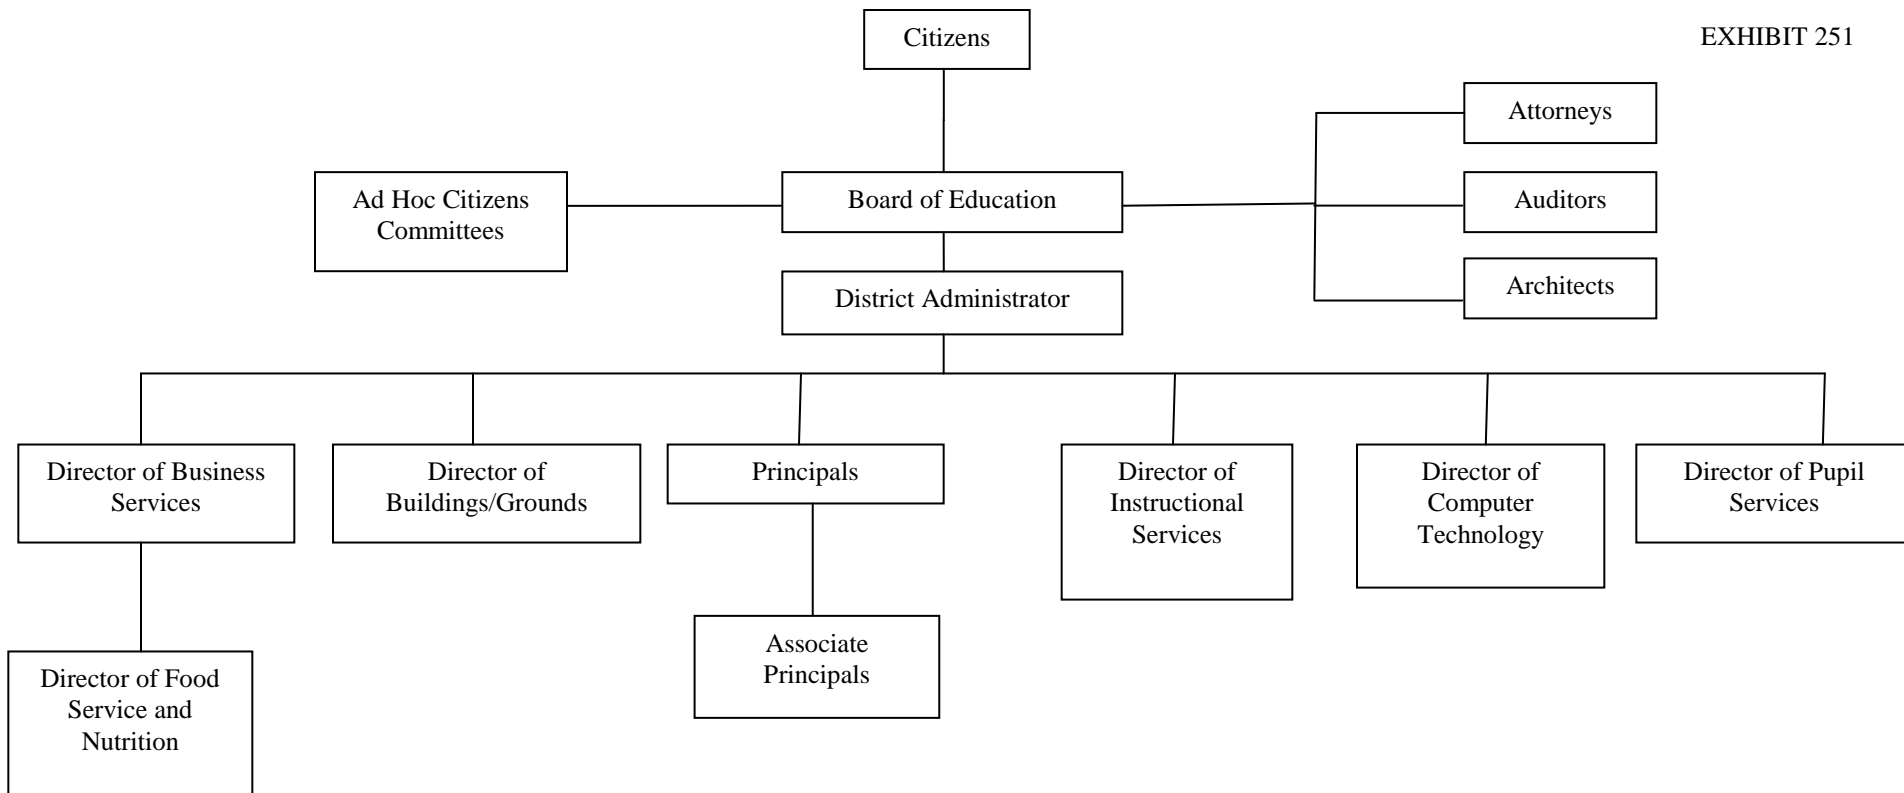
EXHIBIT 251

Citizens

Attorneys

Ad Hoc Citizens Committees

Board of Education

Auditors

Architects

District Administrator

Director of Business Services

Director of Buildings/Grounds

Principals

Director of Instructional Services

Director of Computer Technology

Director of Pupil Services

Associate Principals

Director of Food Service and Nutrition